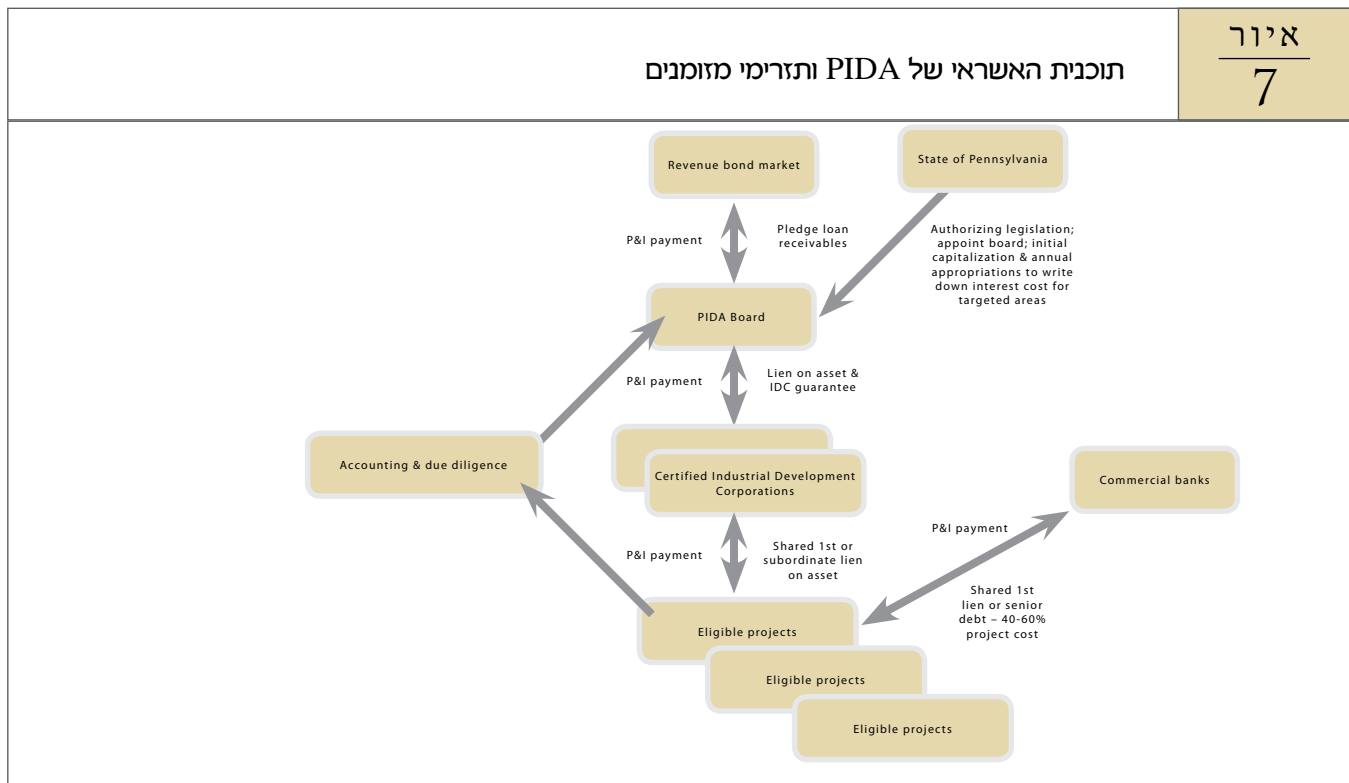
איור
7

תוכנית האשראי של PIDA ותזרימי מזומנים

Revenue bond market

State of Pennsylvania

P&I payment

Pledge loan receivables

Authorizing legislation; appoint board; initial capitalization & annual appropriations to write down interest cost for targeted areas

PIDA Board

P&I payment

Lien on asset & IDC guarantee

Accounting & due diligence

Certified Industrial Development Corporations

Commercial banks

P&I payment

P&I payment

Shared 1st or subordinate lien on asset

Shared 1st lien or senior debt – 40-60% project cost

Eligible projects

Eligible projects

Eligible projects